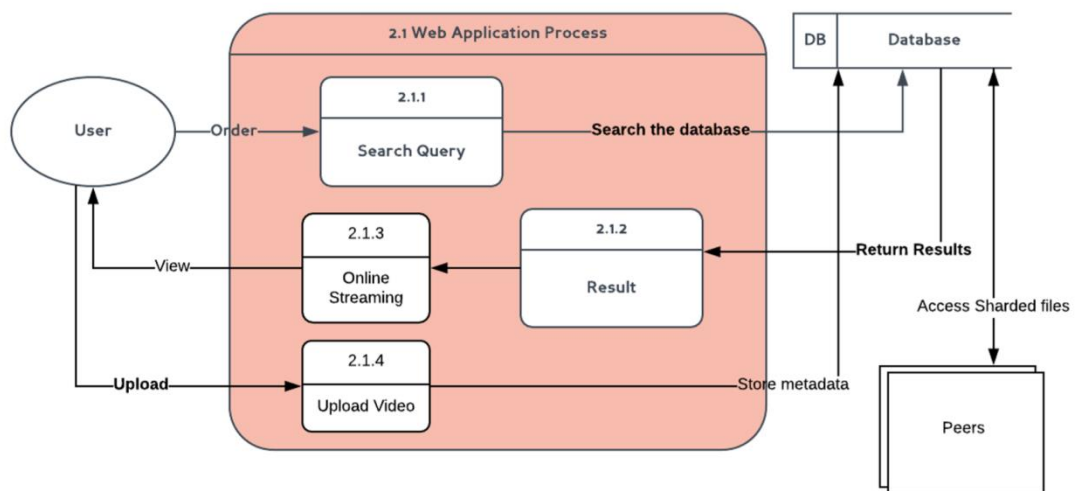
2.1 Web Application Process

DB | Database

User

Order

2.1.1

Search Query

Search the database

2.1.3

Online Streaming

View

2.1.2

Result

Return Results

Access Sharded files

2.1.4

Upload Video

Upload

Store metadata

Peers